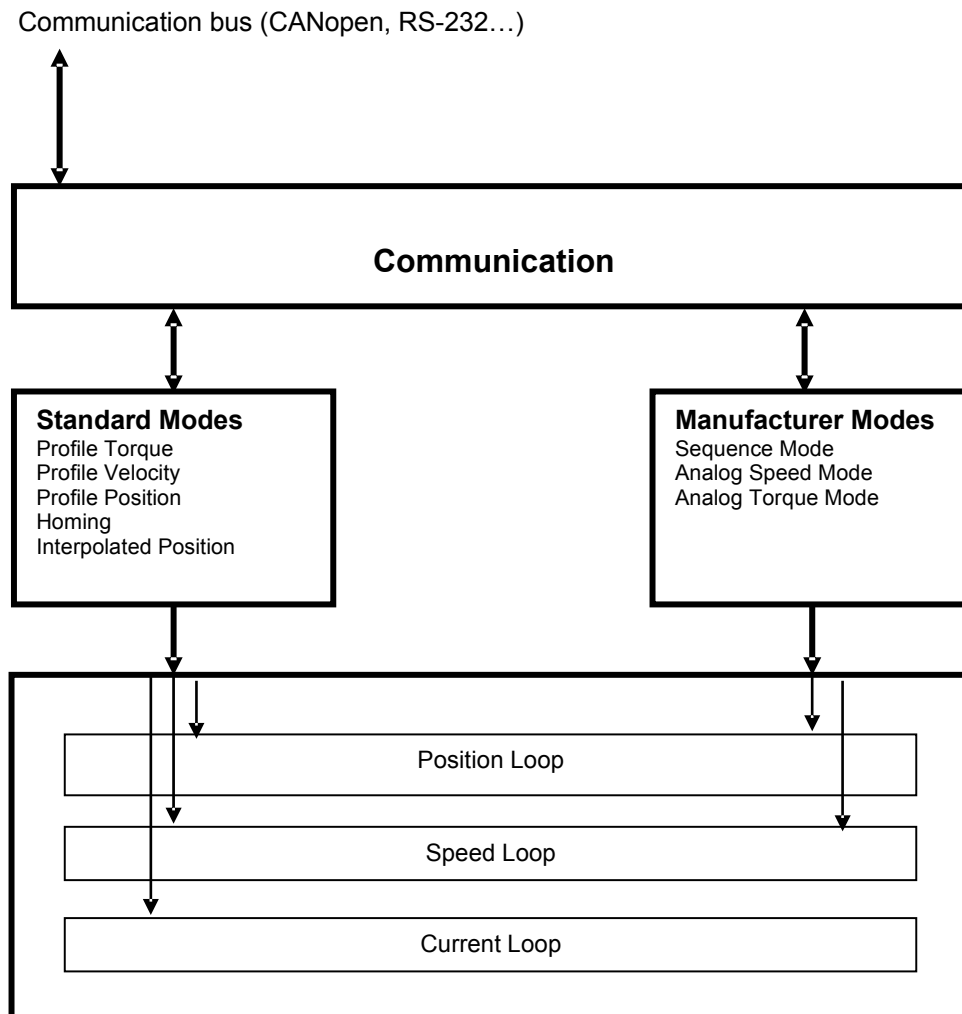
Communication bus (CANopen, RS-232…)

Communication

Standard Modes
Profile Torque
Profile Velocity
Profile Position
Homing
Interpolated Position

Manufacturer Modes
Sequence Mode
Analog Speed Mode
Analog Torque Mode

Position Loop

Speed Loop

Current Loop